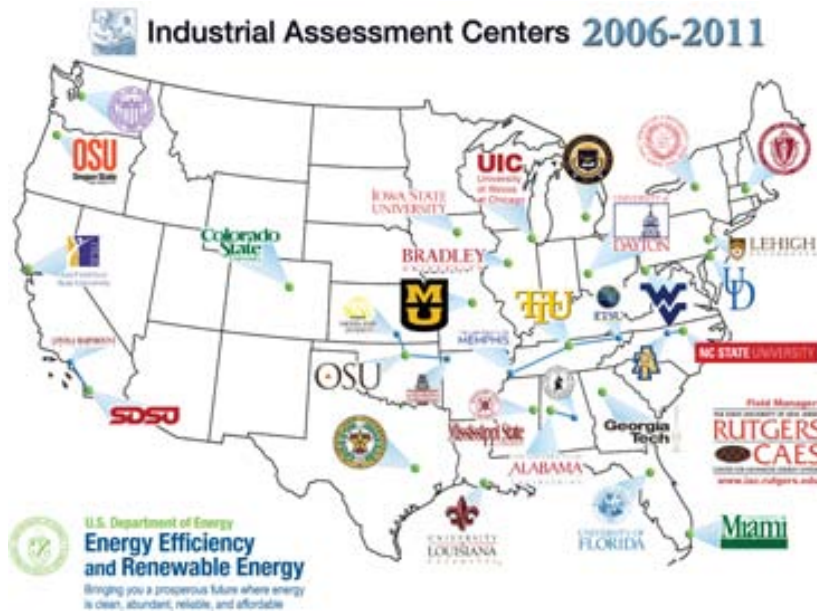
Industrial Assessment Centers 2006-2011

OSU
Oregon State

UIC
University of Illinois at Chicago

Colorado State

IOWA STATE UNIVERSITY

BRADLEY

UNIVERSITY OF DAYTON

LEHIGH

UD

TTU

ETSU

MEMPHIS

OSU

NC STATE UNIVERSITY

SDSU

Mississippi State

Georgia Tech

ALABAMA

Field Manager
RUTGERS
CAES
www.iac.rutgers.edu

UNIVERSITY OF LOUISIANA

UNIVERSITY OF FLORIDA

Miami

U.S. Department of Energy
Energy Efficiency and Renewable Energy
Bringing you a prosperous future where energy is clean, abundant, reliable, and affordable